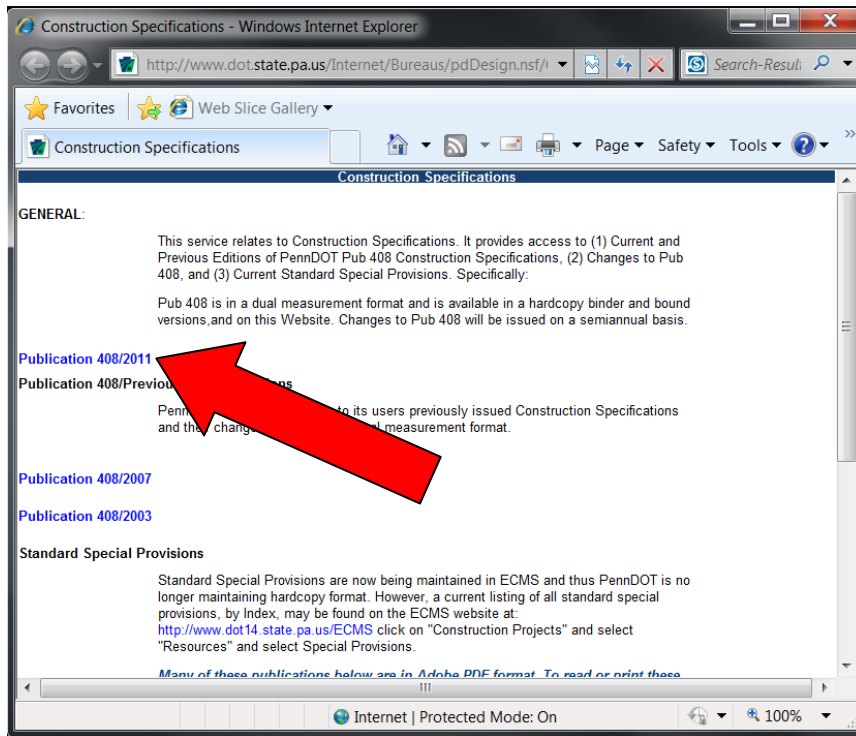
Construction Specifications - Windows Internet Explorer

http://www.dot.state.pa.us/Internet/Bureaus/pdDesign.nsf/

Search-Resul

Favorites

Web Slice Gallery

Construction Specifications

Page ▾ Safety ▾ Tools ▾

Construction Specifications

GENERAL:

This service relates to Construction Specifications. It provides access to (1) Current and Previous Editions of PennDOT Pub 408 Construction Specifications, (2) Changes to Pub 408, and (3) Current Standard Special Provisions. Specifically:

Pub 408 is in a dual measurement format and is available in a hardcopy binder and bound versions,and on this Website. Changes to Pub 408 will be issued on a semiannual basis.

Publication 408/2011

Publication 408/Previou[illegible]ns

Penn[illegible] to its users previously issued Construction Specifications and the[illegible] change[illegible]l measurement format.

Publication 408/2007

Publication 408/2003

Standard Special Provisions

Standard Special Provisions are now being maintained in ECMS and thus PennDOT is no longer maintaining hardcopy format. However, a current listing of all standard special provisions, by Index, may be found on the ECMS website at: http://www.dot14.state.pa.us/ECMS click on "Construction Projects" and select "Resources" and select Special Provisions.

Many of these publications below are in Adobe PDF format. To read or print these

Internet | Protected Mode: On

100%